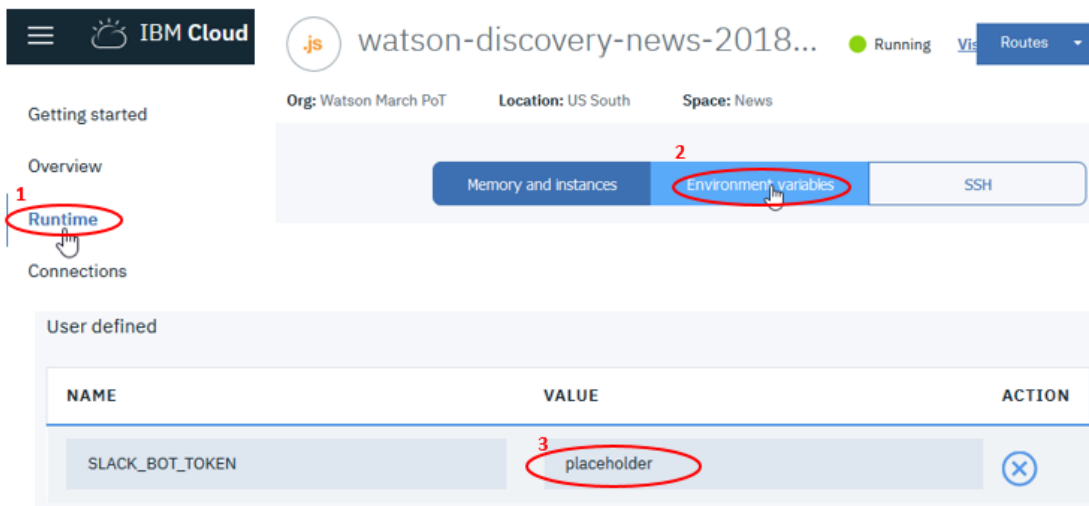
IBM Cloud

.js watson-discovery-news-2018... Running Vis Routes

Org: Watson March PoT Location: US South Space: News

Getting started

Overview

1
Runtime

Connections

Memory and instances
2
Environment variables
SSH

User defined

| NAME | VALUE | ACTION |
|---|---|---|
| SLACK_BOT_TOKEN | 3 placeholder | |